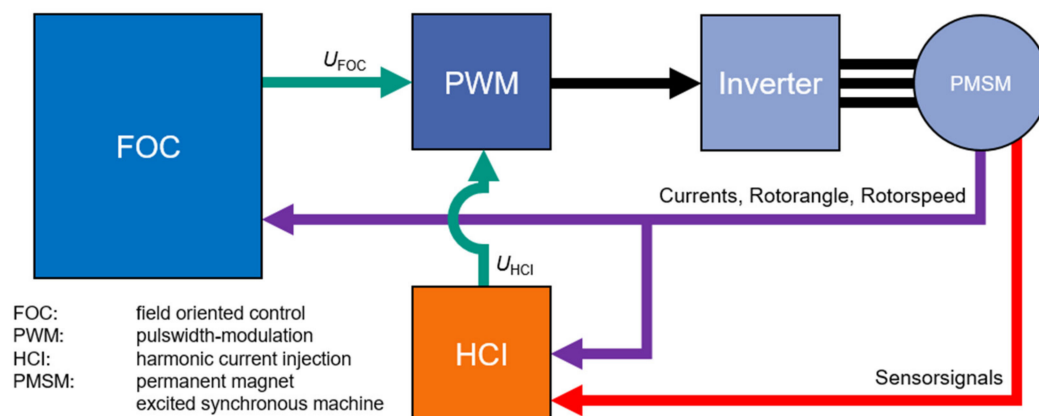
FOC

$U_{FOC}$

PWM

Inverter

PMSM

Currents, Rotorangle, Rotorspeed

$U_{HCI}$

HCI

Sensorsignals

FOC: field oriented control
PWM: pulswidth-modulation
HCI: harmonic current injection
PMSM: permanent magnet excited synchronous machine